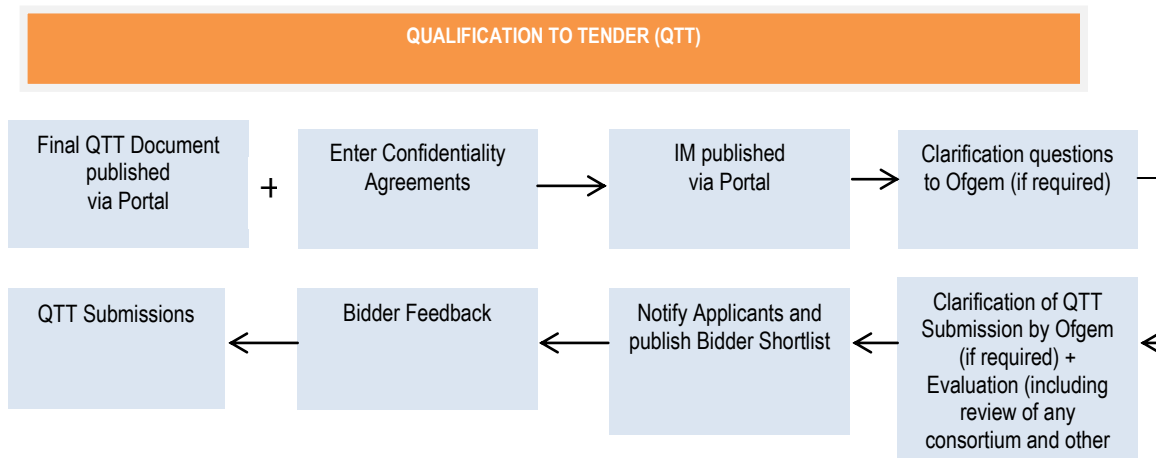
QUALIFICATION TO TENDER (QTT)

Final QTT Document published via Portal

+

Enter Confidentiality Agreements

IM published via Portal

Clarification questions to Ofgem (if required)

Clarification of QTT Submission by Ofgem (if required) + Evaluation (including review of any consortium and other

Notify Applicants and publish Bidder Shortlist

Bidder Feedback

QTT Submissions